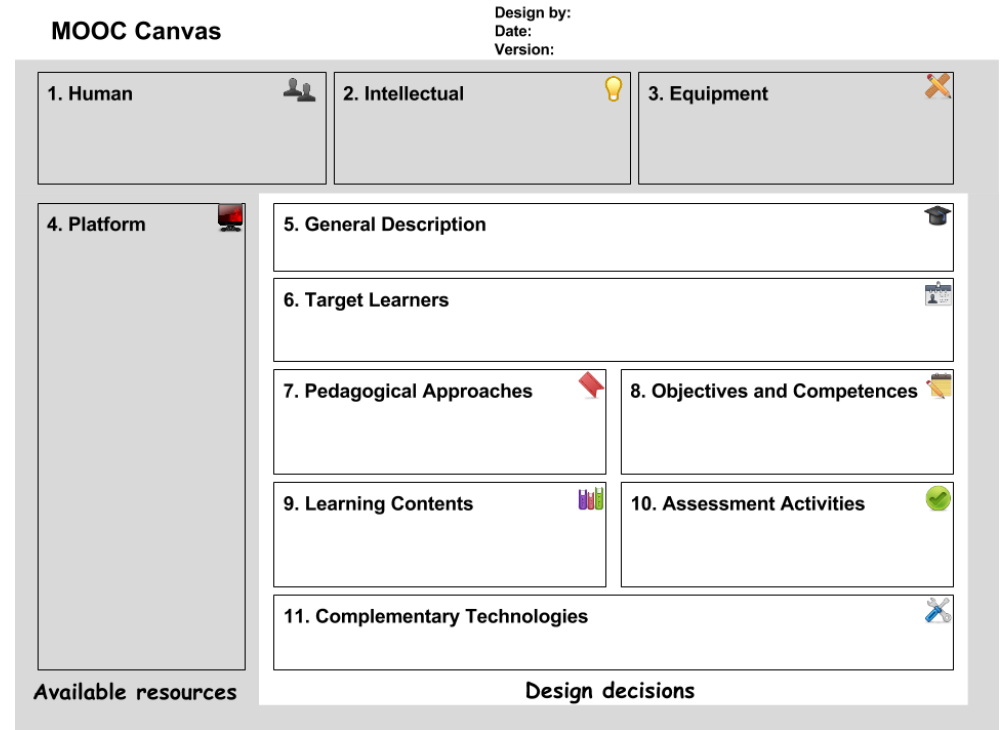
MOOC Canvas

Design by:
Date:
Version:

1. Human

2. Intellectual

3. Equipment

4. Platform

5. General Description

6. Target Learners

7. Pedagogical Approaches

8. Objectives and Competences

9. Learning Contents

10. Assessment Activities

11. Complementary Technologies

Available resources

Design decisions